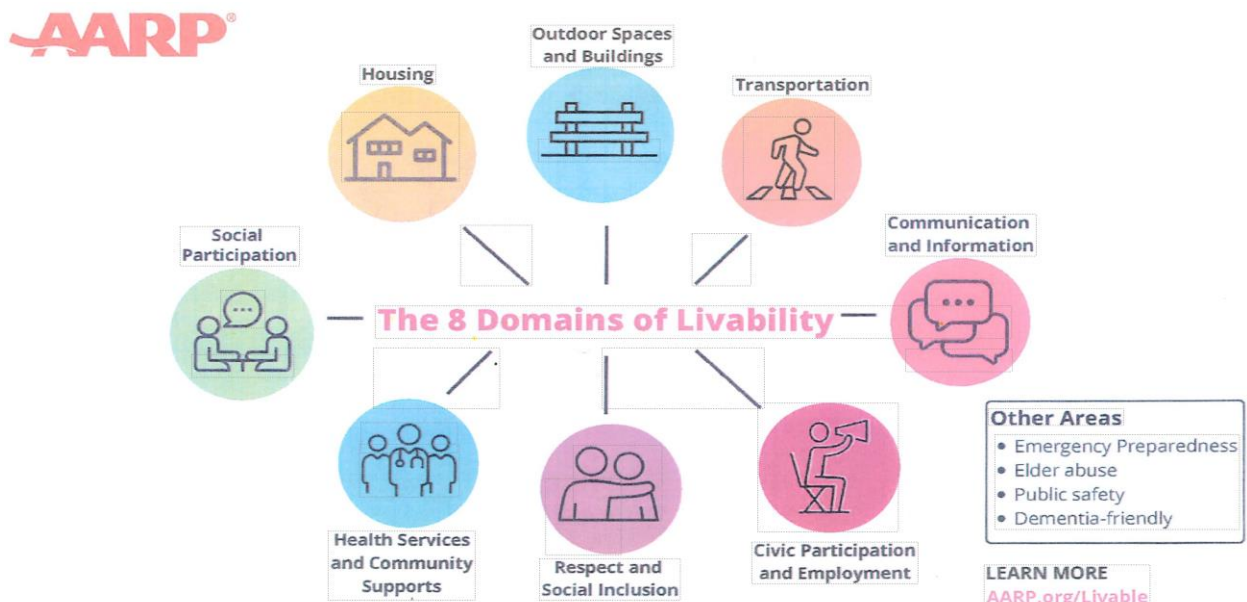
AARP®

Housing

Outdoor Spaces and Buildings

Transportation

Social Participation

The 8 Domains of Livability

Communication and Information

Health Services and Community Supports

Respect and Social Inclusion

Civic Participation and Employment

Other Areas
• Emergency Preparedness
• Elder abuse
• Public safety
• Dementia-friendly

LEARN MORE
AARP.org/Livable